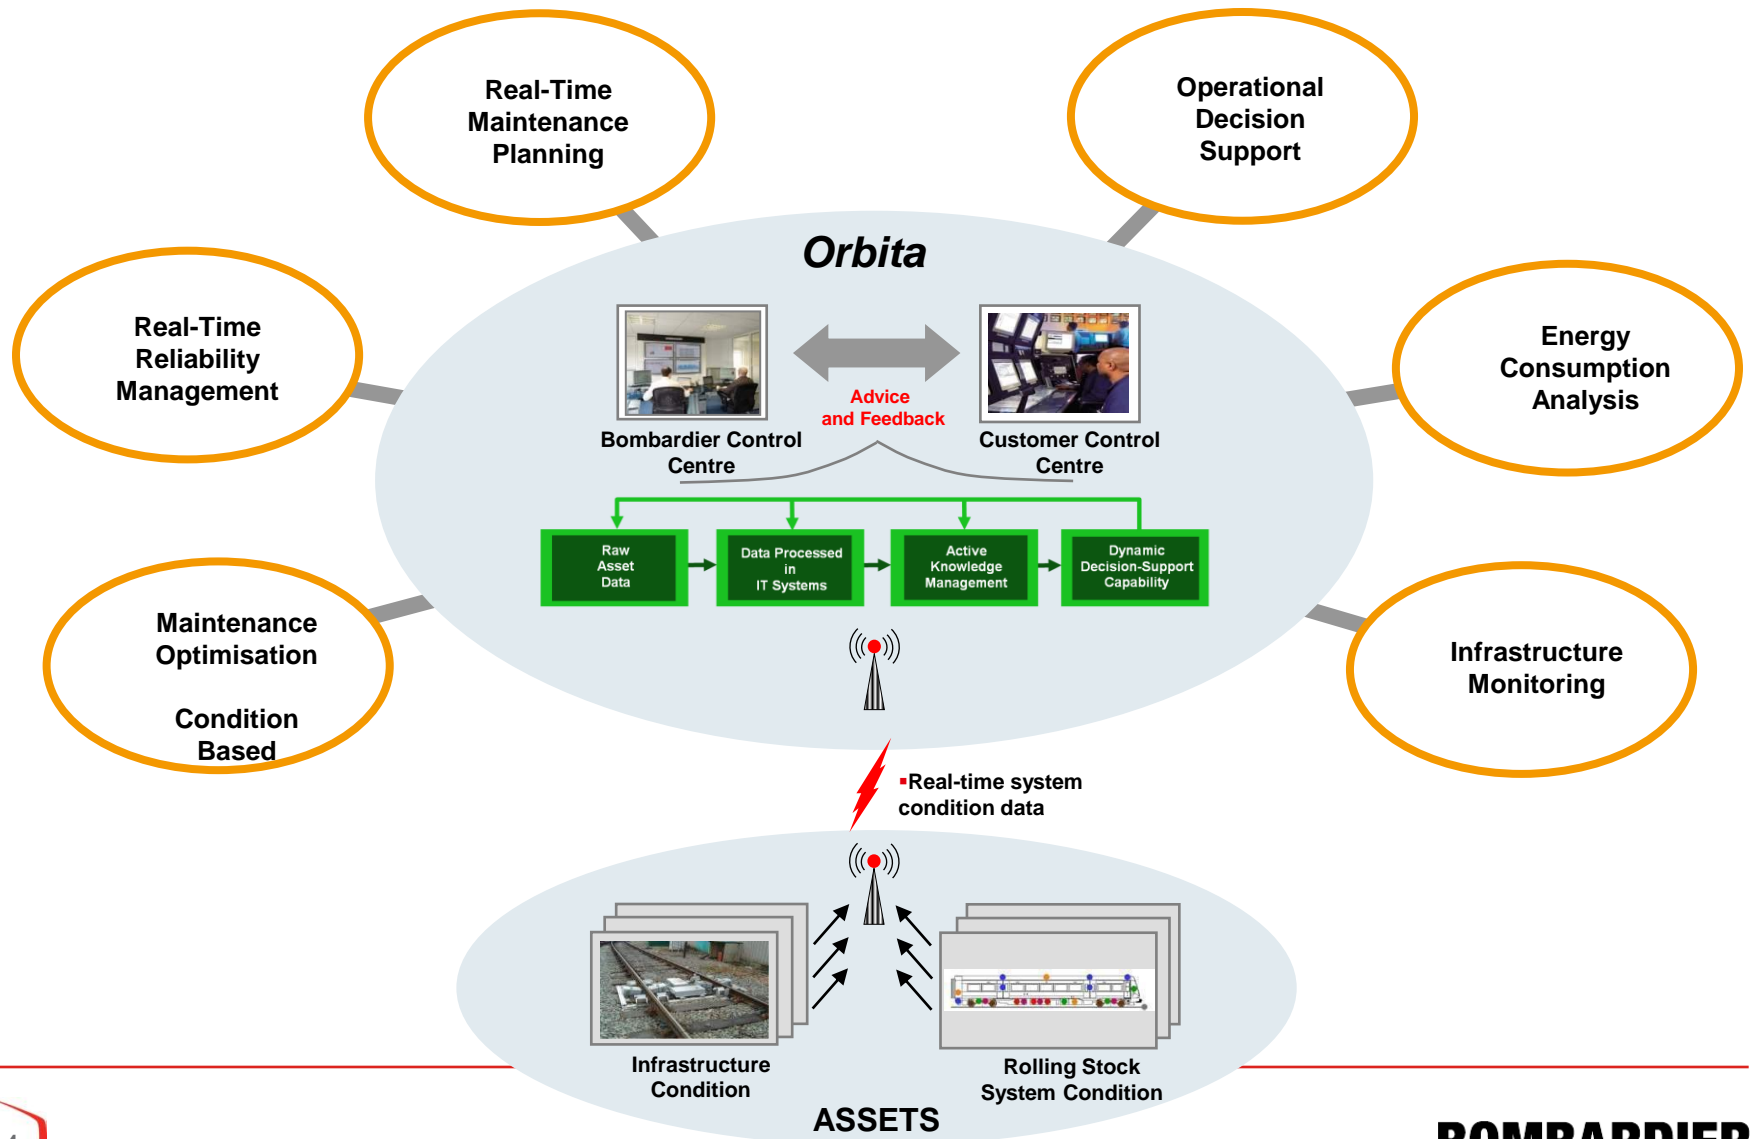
Real-Time Maintenance Planning

Operational Decision Support

Orbita

Real-Time Reliability Management

Energy Consumption Analysis

Bombardier Control Centre

Advice and Feedback

Customer Control Centre

Raw Asset Data

Data Processed in IT Systems

Active Knowledge Management

Dynamic Decision-Support Capability

Maintenance Optimisation

Condition Based

Infrastructure Monitoring

▪Real-time system condition data

Infrastructure Condition

Rolling Stock System Condition

ASSETS

BOMBARDIER